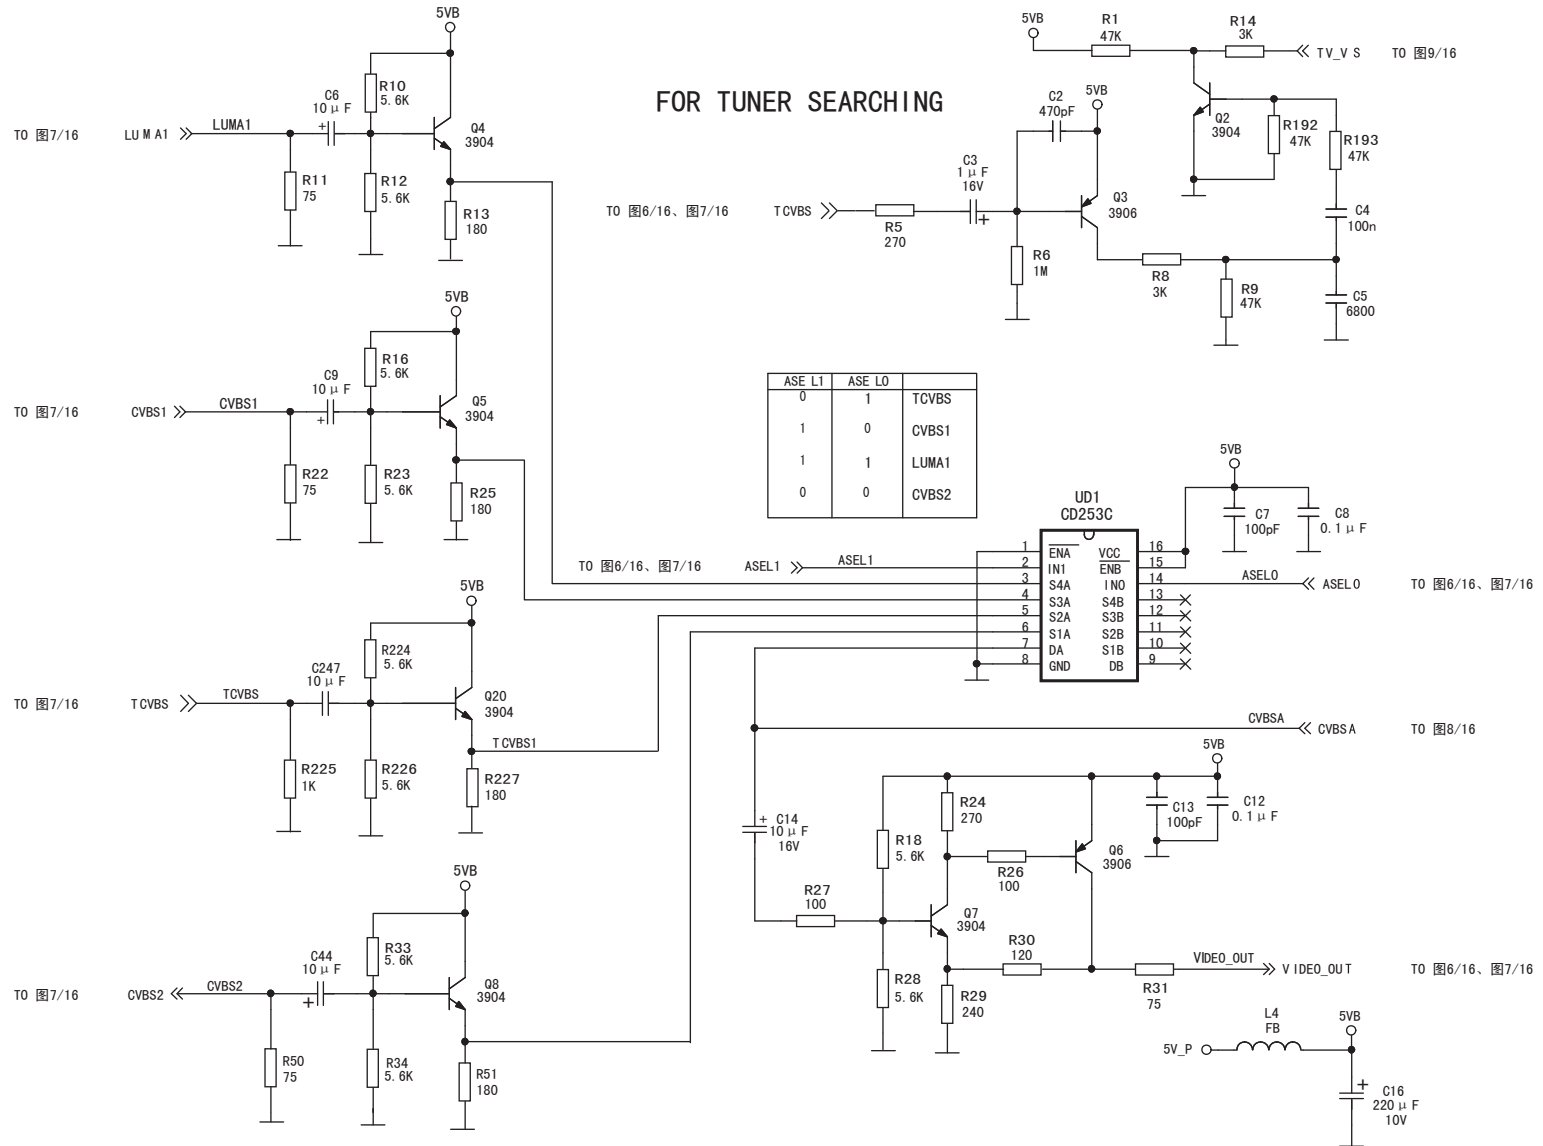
FOR TUNER SEARCHING

5VB
R10
5.6K
C6
10μF
TO 图7/16 LUMA1 LUMA1
R11
75
R12
5.6K
Q4
3904
R13
180

5VB
R16
5.6K
C9
10μF
TO 图7/16 CVBS1 CVBS1
R22
75
R23
5.6K
Q5
3904
R25
180

5VB
R224
5.6K
C247
10μF
TO 图7/16 TCVBS TCVBS
R225
1K
R226
5.6K
Q20
3904
TCVBS1
R227
180

5VB
R33
5.6K
C44
10μF
TO 图7/16 CVBS2 CVBS2
R50
75
R34
5.6K
Q8
3904
R51
180

5VB
R1
47K
R14
3K
TV_VS TO 图9/16
Q2
3904
R192
47K
R193
47K
C2
470pF
5VB
C3
1μF
16V
TO 图6/16、图7/16 TCVBS
R5
270
Q3
3906
R6
1M
R8
3K
R9
47K
C4
100n
C5
6800

| ASE L1 | ASE L0 | |
|---|---|---|
| 0 | 1 | TCVBS |
| 1 | 0 | CVBS1 |
| 1 | 1 | LUMA1 |
| 0 | 0 | CVBS2 |

5VB
C7
100pF
C8
0.1μF
UD1
CD253C
TO 图6/16、图7/16 ASEL1 ASEL1
1 ENA VCC 16
2 IN1 ENB 15
3 S4A IN0 14
4 S3A S4B 13
5 S2A S3B 12
6 S1A S2B 11
7 DA S1B 10
8 GND DB 9
ASEL0 ASEL0 TO 图6/16、图7/16

CVBSA CVBSA TO 图8/16
5VB
C13
100pF
C12
0.1μF
C14
10μF
16V
R24
270
R18
5.6K
R26
100
Q6
3906
R27
100
Q7
3904
R30
120
VIDEO_OUT VIDEO_OUT TO 图6/16、图7/16
R31
75
R28
5.6K
R29
240
L4
FB
5VB
5V_P
C16
220μF
10V